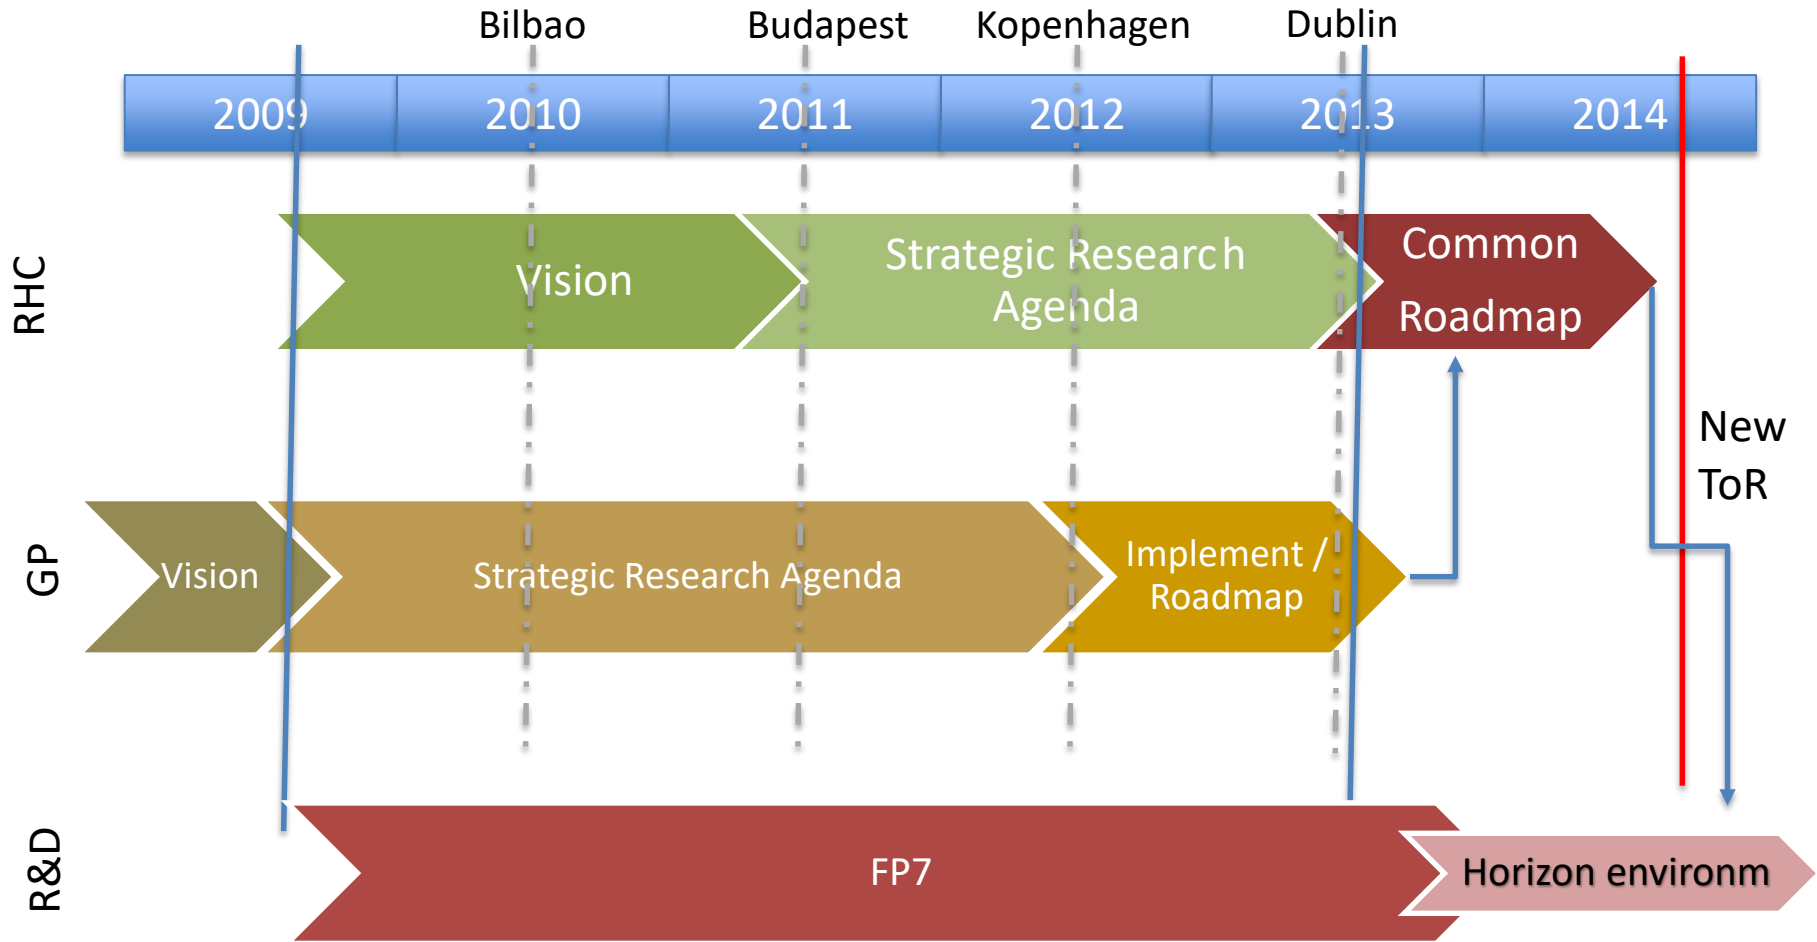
Bilbao
Budapest
Kopenhagen
Dublin

| 2009 | 2010 | 2011 | 2012 | 2013 | 2014 |
|---|---|---|---|---|---|

RHC
Vision
Strategic Research Agenda
Common Roadmap

New ToR

GP
Vision
Strategic Research Agenda
Implement / Roadmap

R&D
FP7
Horizon environm